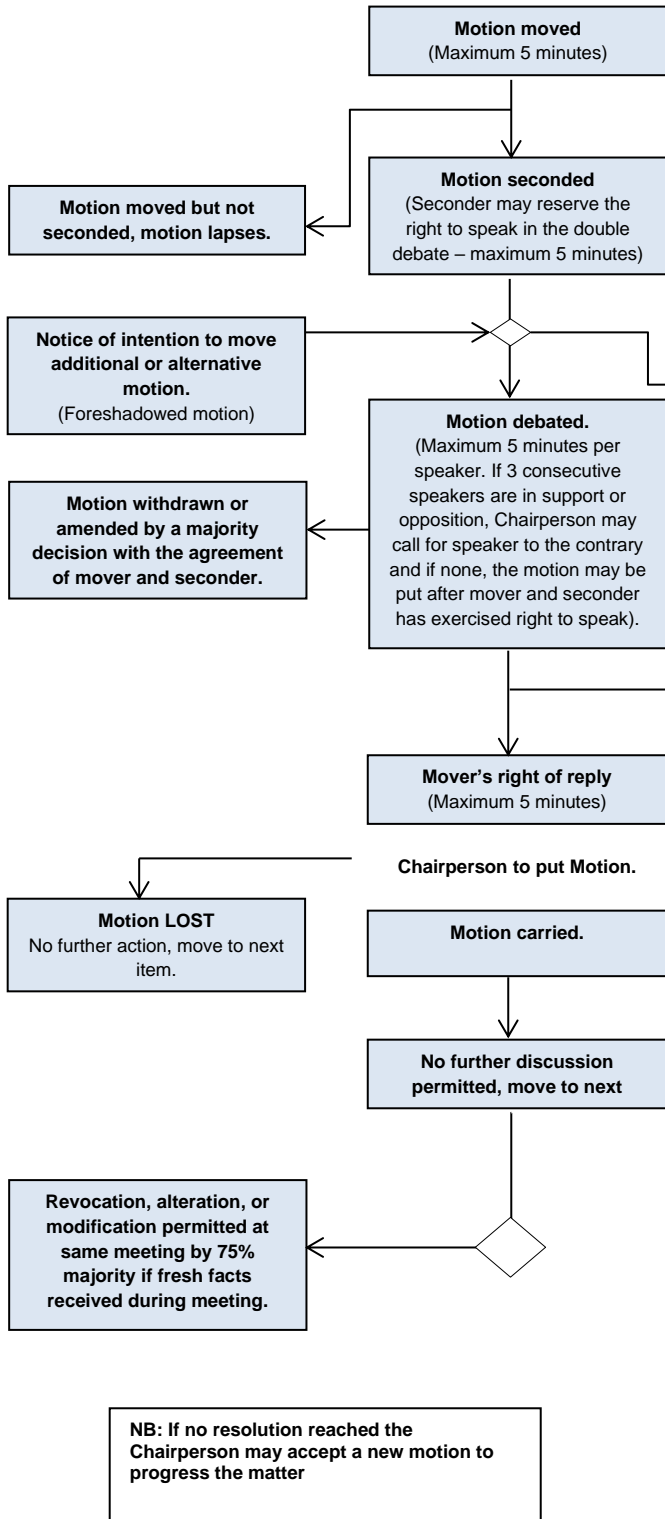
**Motion moved**
(Maximum 5 minutes)

**Motion moved but not seconded, motion lapses.**

**Motion seconded**
(Seconder may reserve the right to speak in the double debate – maximum 5 minutes)

**Notice of intention to move additional or alternative motion.**
(Foreshadowed motion)

**Motion withdrawn or amended by a majority decision with the agreement of mover and seconder.**

**Motion debated.**
(Maximum 5 minutes per speaker. If 3 consecutive speakers are in support or opposition, Chairperson may call for speaker to the contrary and if none, the motion may be put after mover and seconder has exercised right to speak).

**Mover's right of reply**
(Maximum 5 minutes)

**Chairperson to put Motion.**

**Motion LOST**
No further action, move to next item.

**Motion carried.**

**No further discussion permitted, move to next**

**Revocation, alteration, or modification permitted at same meeting by 75% majority if fresh facts received during meeting.**

**NB: If no resolution reached the Chairperson may accept a new motion to progress the matter**